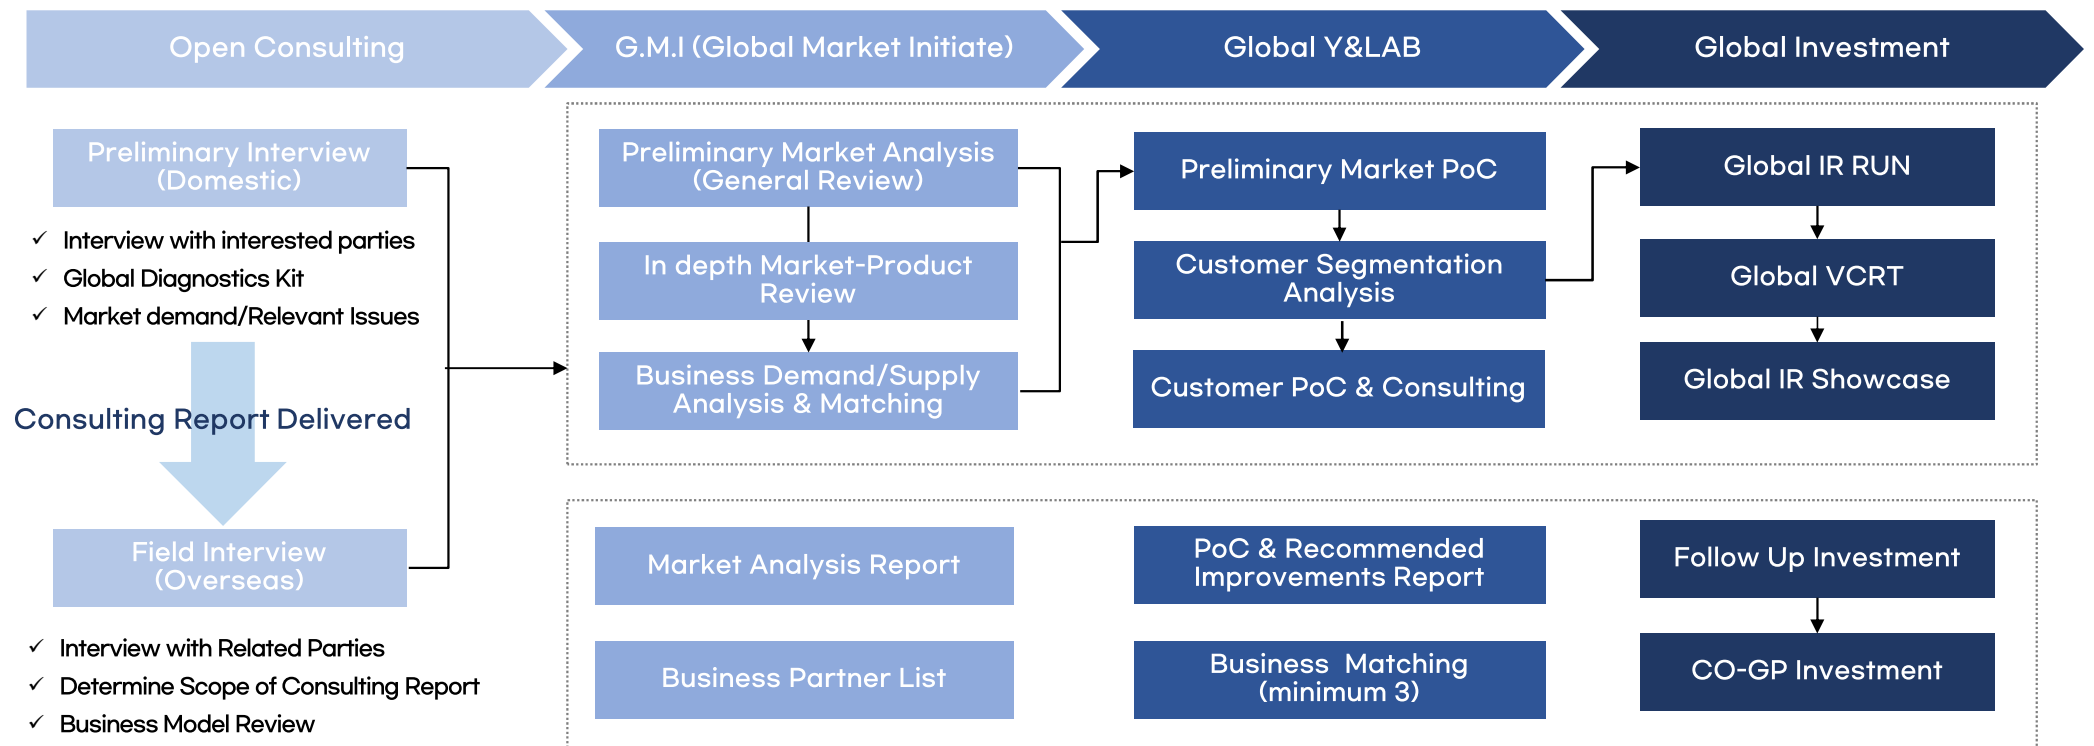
Open Consulting

G.M.I (Global Market Initiate)

Global Y&LAB

Global Investment

Preliminary Interview (Domestic)

✓ Interview with interested parties
✓ Global Diagnostics Kit
✓ Market demand/Relevant Issues

Consulting Report Delivered

Field Interview (Overseas)

✓ Interview with Related Parties
✓ Determine Scope of Consulting Report
✓ Business Model Review

Preliminary Market Analysis (General Review)

In depth Market-Product Review

Business Demand/Supply Analysis & Matching

Preliminary Market PoC

Customer Segmentation Analysis

Customer PoC & Consulting

Global IR RUN

Global VCRT

Global IR Showcase

Market Analysis Report

Business Partner List

PoC & Recommended Improvements Report

Business Matching (minimum 3)

Follow Up Investment

CO-GP Investment